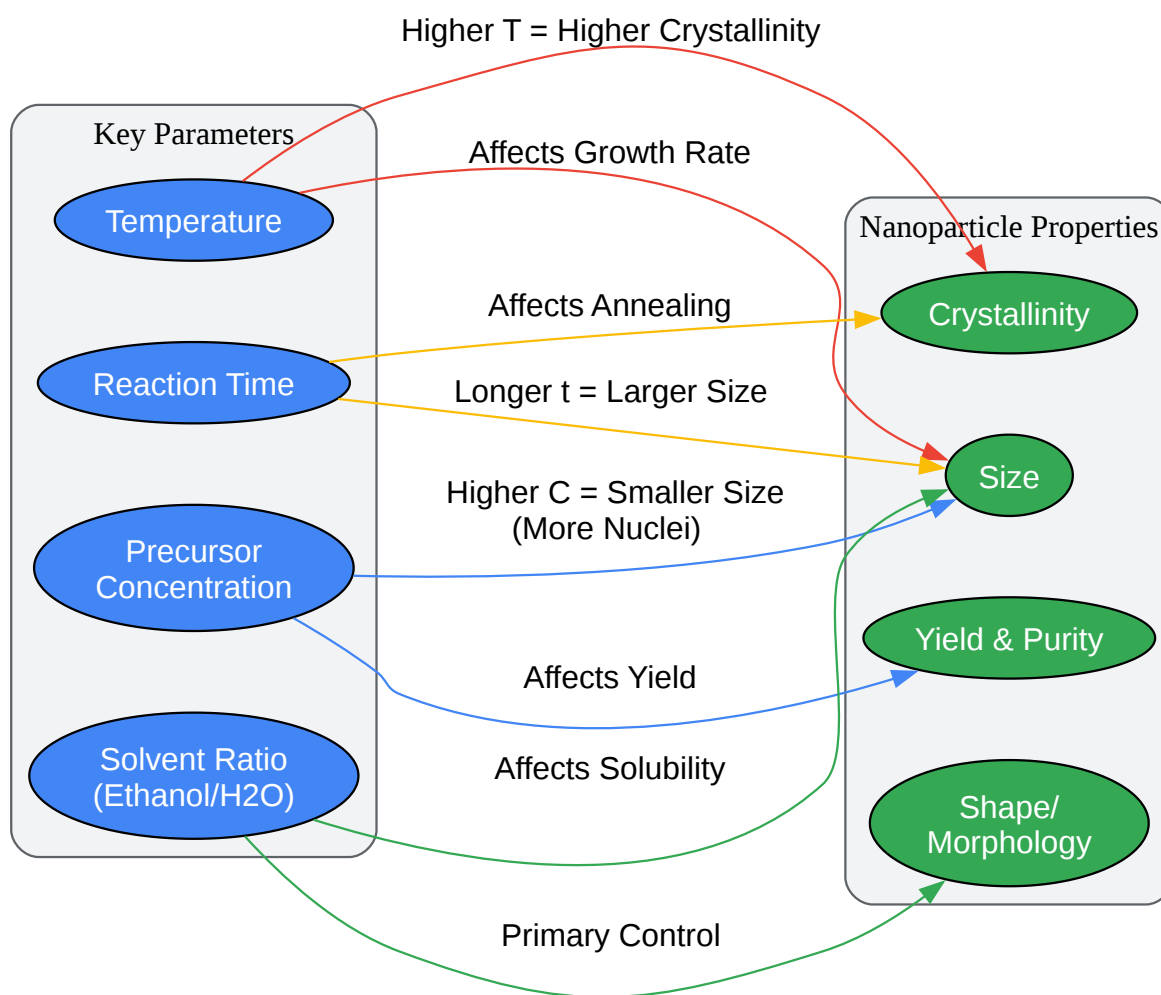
Higher T = Higher Crystallinity

Key Parameters

Temperature

Affects Growth Rate

Nanoparticle Properties

Affects Annealing

Crystallinity

Reaction Time

Longer t = Larger Size

Size

Higher C = Smaller Size (More Nuclei)

Precursor Concentration

Yield & Purity

Affects Yield

Solvent Ratio (Ethanol/H2O)

Affects Solubility

Shape/ Morphology

Primary Control